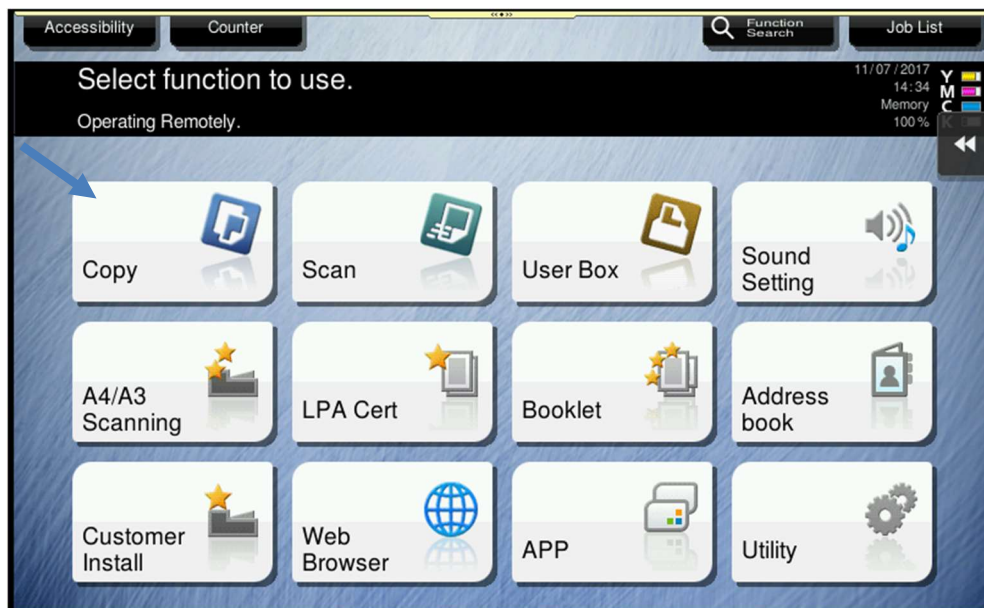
Accessibility
Counter
Function Search
Job List

Select function to use.
Operating Remotely.

11/07/2017
14:34
Memory
100%
Y
M
C
K

Copy
Scan
User Box
Sound Setting
A4/A3 Scanning
LPA Cert
Booklet
Address book
Customer Install
Web Browser
APP
Utility